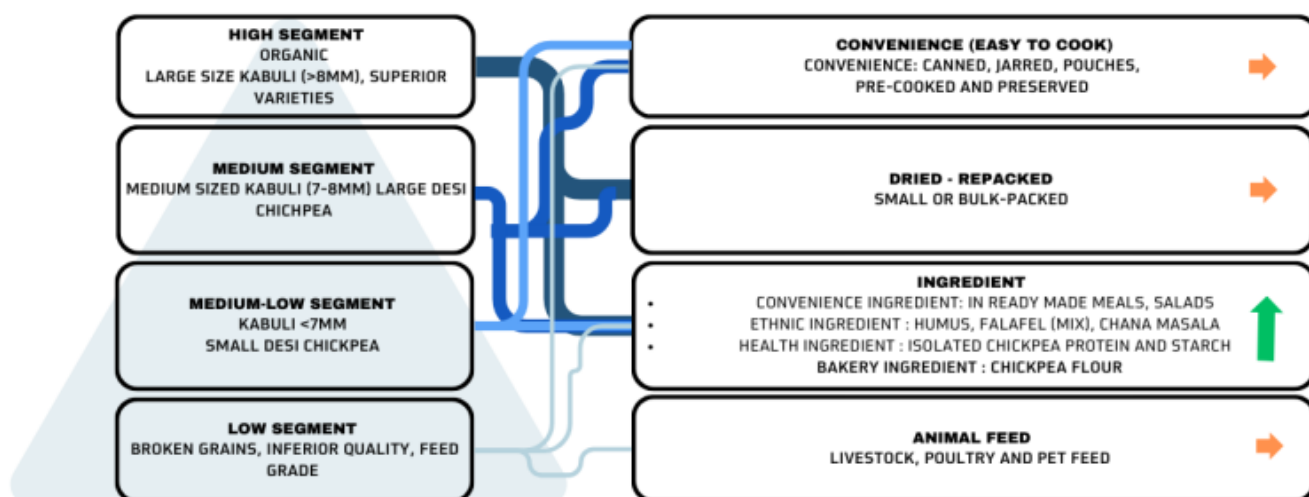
HIGH SEGMENT
ORGANIC
LARGE SIZE KABULI (>8MM), SUPERIOR VARIETIES

MEDIUM SEGMENT
MEDIUM SIZED KABULI (7-8MM) LARGE DESI CHICHPEA

MEDIUM-LOW SEGMENT
KABULI <7MM
SMALL DESI CHICKPEA

LOW SEGMENT
BROKEN GRAINS, INFERIOR QUALITY, FEED GRADE

CONVENIENCE (EASY TO COOK)
CONVENIENCE: CANNED, JARRED, POUCHES, PRE-COOKED AND PRESERVED

DRIED - REPACKED
SMALL OR BULK-PACKED

INGREDIENT
• CONVENIENCE INGREDIENT: IN READY MADE MEALS, SALADS
• ETHNIC INGREDIENT : HUMUS, FALAFEL (MIX), CHANA MASALA
• HEALTH INGREDIENT : ISOLATED CHICKPEA PROTEIN AND STARCH
BAKERY INGREDIENT : CHICKPEA FLOUR

ANIMAL FEED
LIVESTOCK, POULTRY AND PET FEED